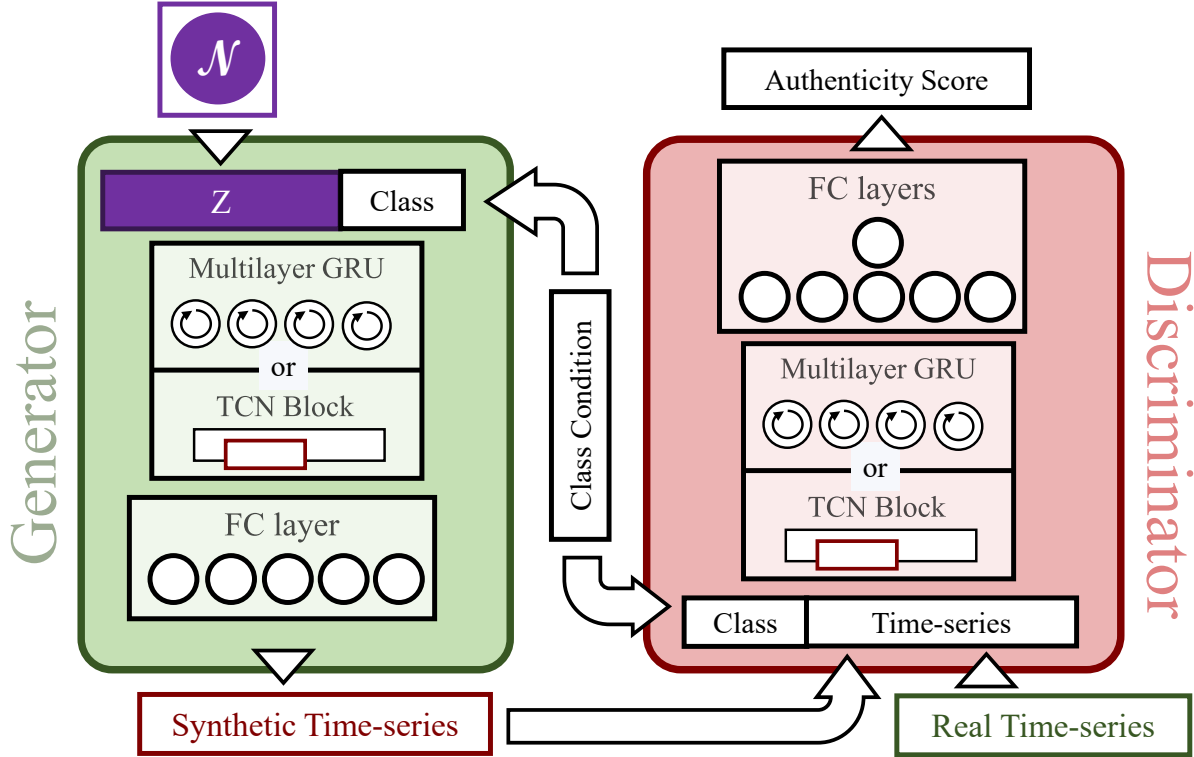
$\mathcal{N}$

Generator

Z

Class

Multilayer GRU

or

TCN Block

FC layer

Synthetic Time-series

Class Condition

Authenticity Score

Discriminator

FC layers

Multilayer GRU

or

TCN Block

Class

Time-series

Real Time-series